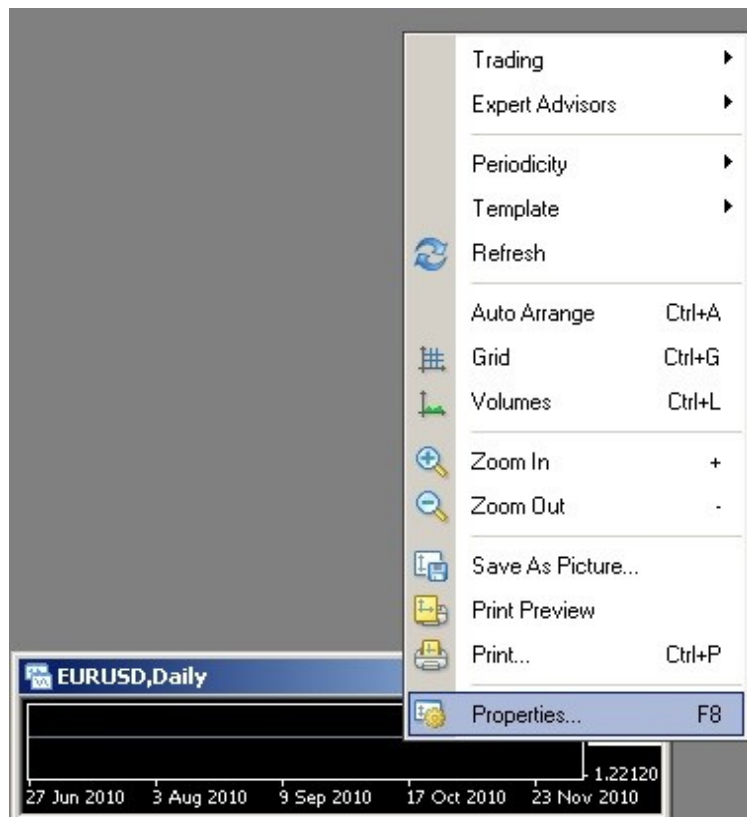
Trading
Expert Advisors
Periodicity
Template
Refresh
Auto Arrange Ctrl+A
Grid Ctrl+G
Volumes Ctrl+L
Zoom In +
Zoom Out -
Save As Picture...
Print Preview
Print... Ctrl+P
Properties... F8

EURUSD,Daily

1.22120
27 Jun 2010 3 Aug 2010 9 Sep 2010 17 Oct 2010 23 Nov 2010